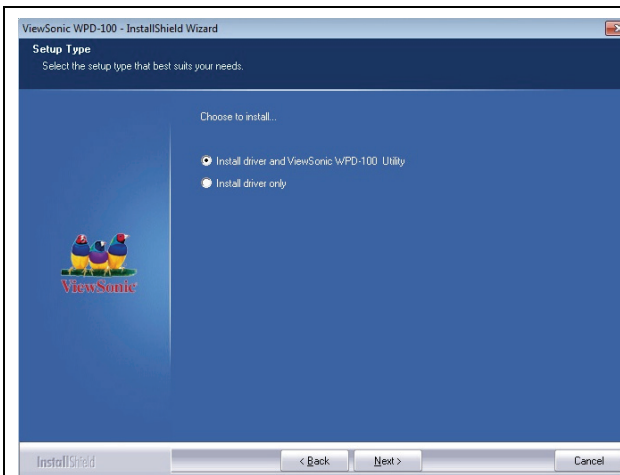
ViewSonic WPD-100 - InstallShield Wizard

Setup Type

Select the setup type that best suits your needs.

Choose to install...

Install driver and ViewSonic WPD-100 Utility

Install driver only

ViewSonic

InstallShield

< Back

Next >

Cancel